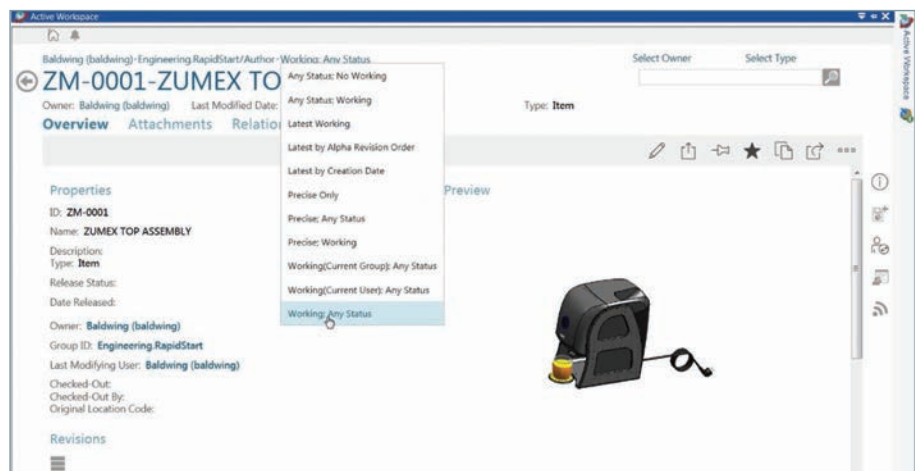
Active Workspace

Baldwing (baldwing)-Engineering.RapidStart/Author-Working: Any Status

ZM-0001-ZUMEX TO

Owner: Baldwing (baldwing) Last Modified Date:

Overview Attachments Relatio

Any Status; No Working
Any Status; Working
Latest Working
Latest by Alpha Revision Order
Latest by Creation Date
Precise Only
Precise; Any Status
Precise; Working
Working(Current Group); Any Status
Working(Current User); Any Status
Working; Any Status

Select Owner Select Type

Type: Item

Properties

ID: ZM-0001
Name: ZUMEX TOP ASSEMBLY
Description:
Type: Item
Release Status:
Date Released:
Owner: Baldwing (baldwing)
Group ID: Engineering.RapidStart
Last Modifying User: Baldwing (baldwing)
Checked-Out:
Checked-Out By:
Original Location Code:

Revisions

Preview

Active Workspace